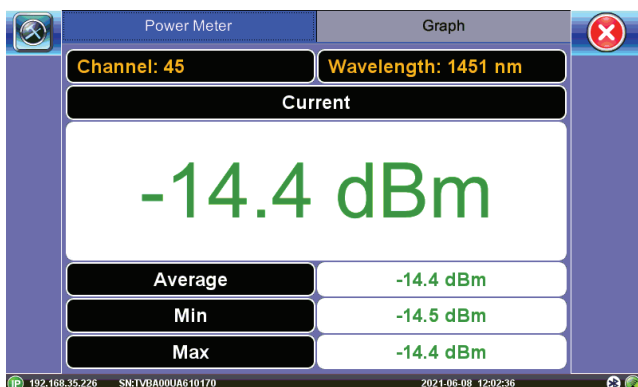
Power Meter

Graph

Channel: 45

Wavelength: 1451 nm

Current

-14.4 dBm

| Average | -14.4 dBm |
|---|---|
| Min | -14.5 dBm |
| Max | -14.4 dBm |

IP 192.168.35.226 SN:TVBA00UA610170 2021-06-08 12:02:36